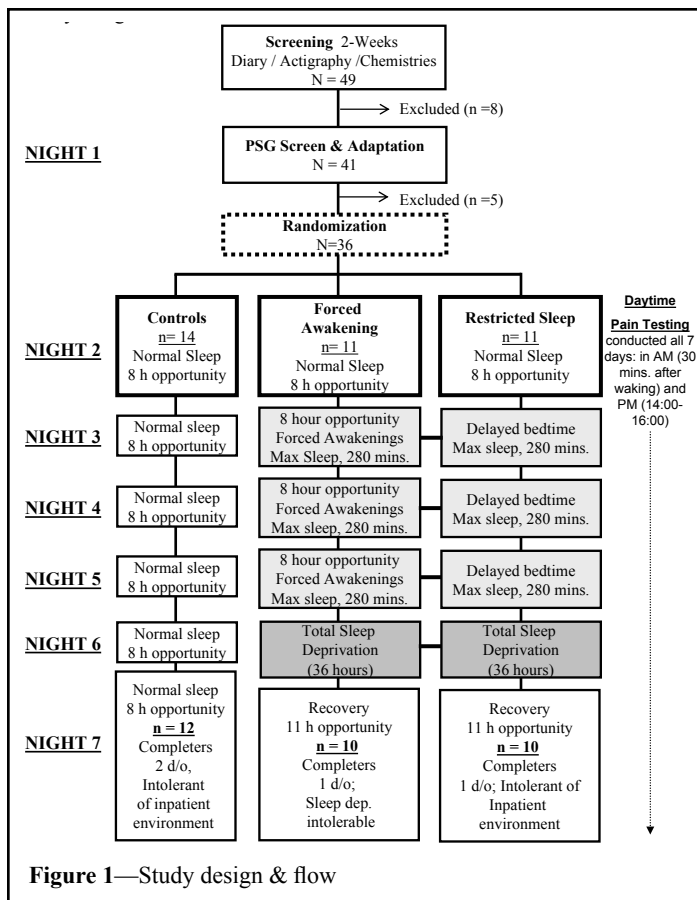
**Screening** 2-Weeks
Diary / Actigraphy /Chemistries
N = 49

Excluded (n =8)

**NIGHT 1**

**PSG Screen & Adaptation**
N = 41

Excluded (n =5)

**Randomization**
N=36

**Controls**
n= 14
Normal Sleep
8 h opportunity

**Forced Awakening**
n= 11
Normal Sleep
8 h opportunity

**Restricted Sleep**
n= 11
Normal Sleep
8 h opportunity

**Daytime**

**Pain Testing** conducted all 7 days: in AM (30 mins. after waking) and PM (14:00-16:00)

**NIGHT 2**

**NIGHT 3**

Normal sleep
8 h opportunity

8 hour opportunity
Forced Awakenings
Max Sleep, 280 mins.

Delayed bedtime
Max sleep, 280 mins.

**NIGHT 4**

Normal sleep
8 h opportunity

8 hour opportunity
Forced Awakenings
Max sleep, 280 mins.

Delayed bedtime
Max sleep, 280 mins.

**NIGHT 5**

Normal sleep
8 h opportunity

8 hour opportunity
Forced Awakenings
Max sleep, 280 mins.

Delayed bedtime
Max sleep, 280 mins.

**NIGHT 6**

Normal sleep
8 h opportunity

Total Sleep Deprivation
(36 hours)

Total Sleep Deprivation
(36 hours)

**NIGHT 7**

Normal sleep
8 h opportunity
**n = 12**
Completers
2 d/o,
Intolerant of inpatient environment

Recovery
11 h opportunity
**n = 10**
Completers
1 d/o;
Sleep dep. intolerable

Recovery
11 h opportunity
**n = 10**
Completers
1 d/o; Intolerant of Inpatient environment

**Figure 1**—Study design & flow